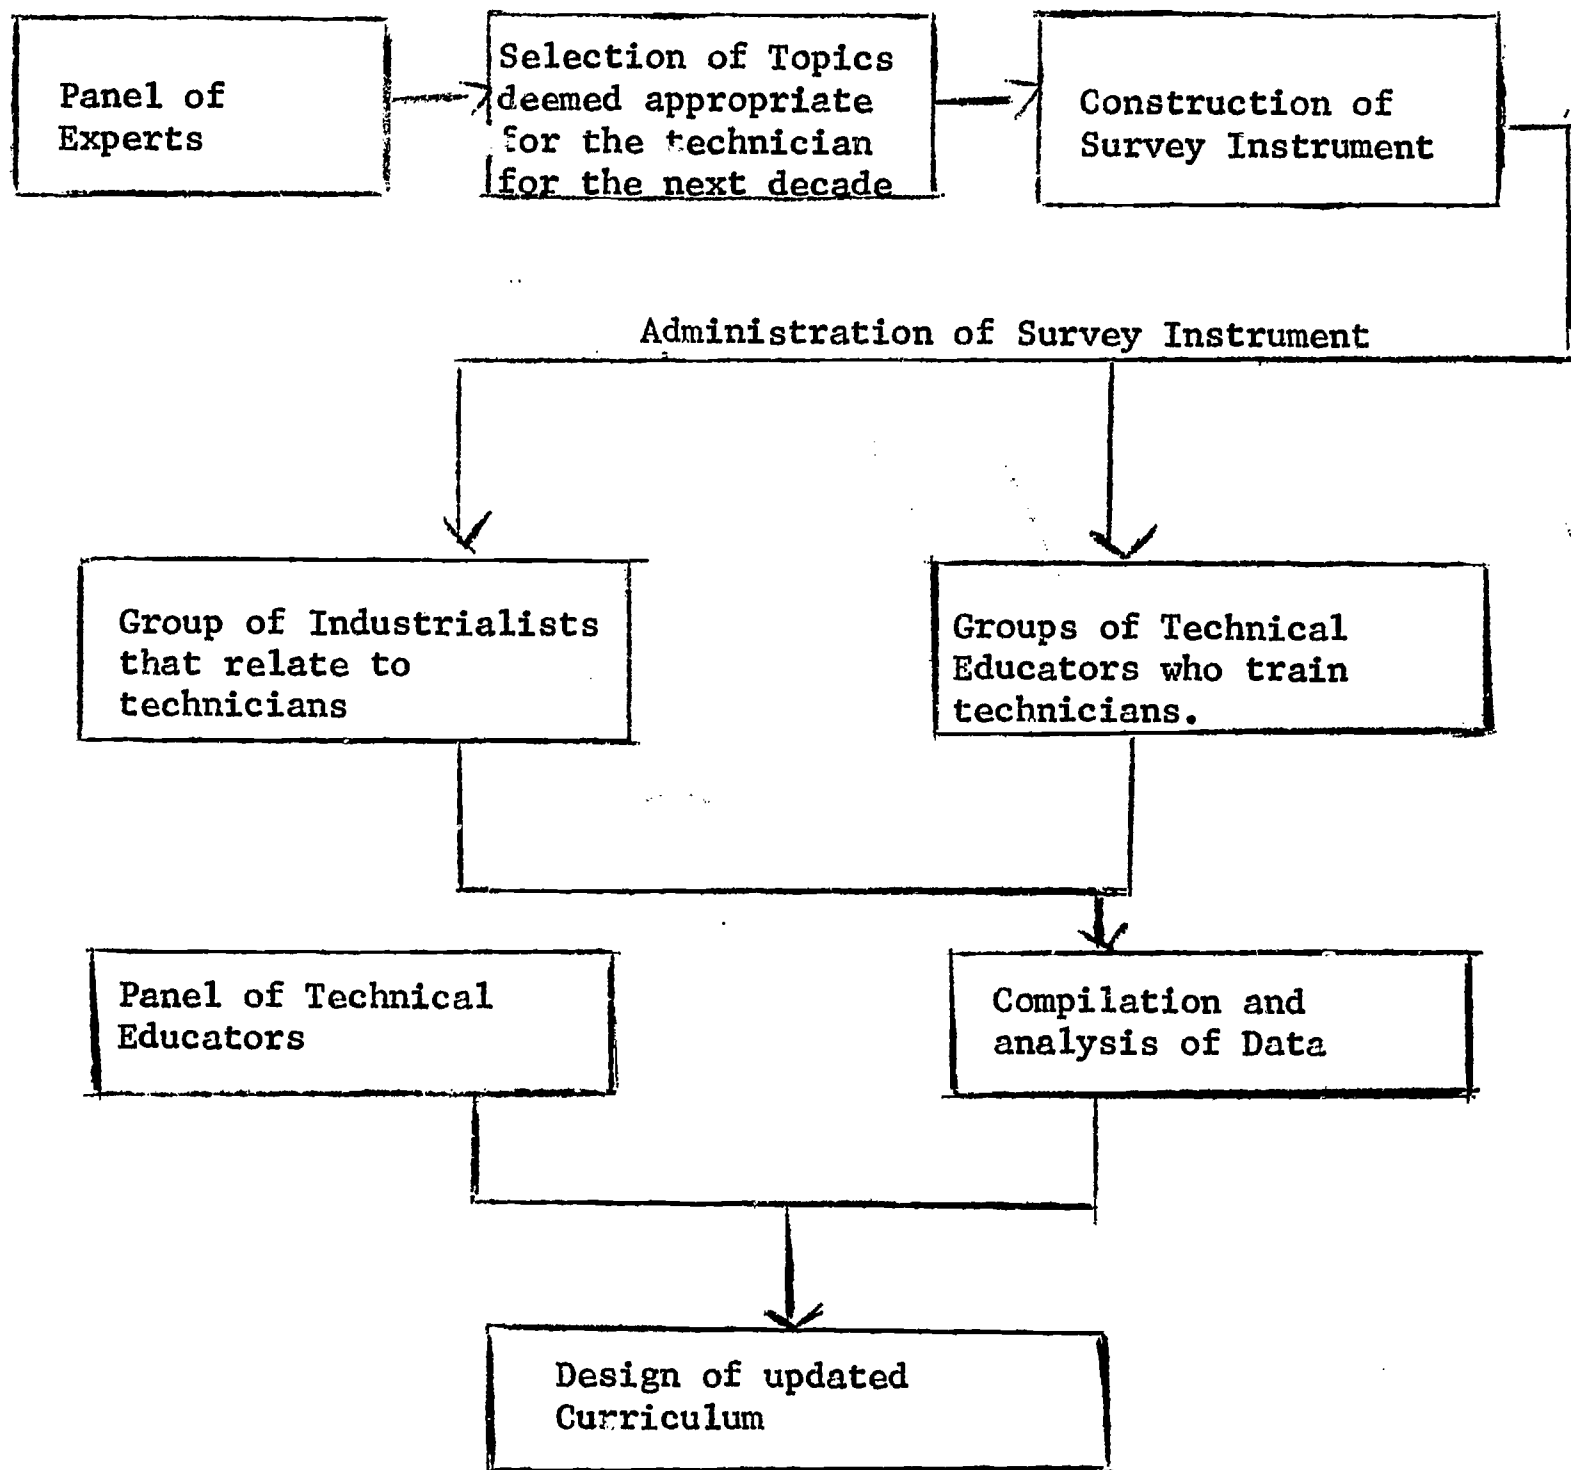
Panel of Experts

Selection of Topics deemed appropriate for the technician for the next decade

Construction of Survey Instrument

Administration of Survey Instrument

Group of Industrialists that relate to technicians

Groups of Technical Educators who train technicians.

Panel of Technical Educators

Compilation and analysis of Data

Design of updated Curriculum